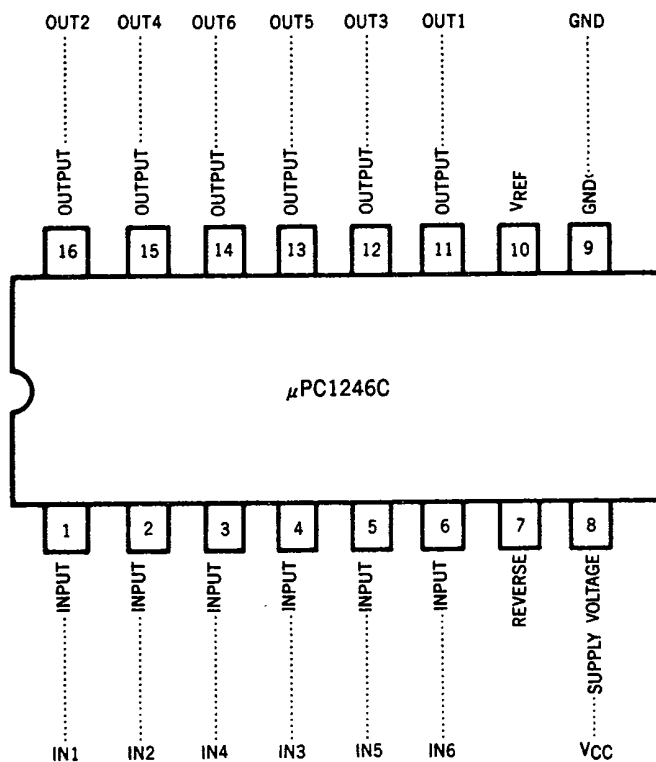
OUT2 OUT4 OUT6 OUT5 OUT3 OUT1 GND

OUTPUT OUTPUT OUTPUT OUTPUT OUTPUT OUTPUT $V_{REF}$ GND

16 15 14 13 12 11 10 9

μPC1246C

1 2 3 4 5 6 7 8

INPUT INPUT INPUT INPUT INPUT INPUT REVERSE SUPPLY VOLTAGE

IN1 IN2 IN4 IN3 IN5 IN6 $V_{CC}$